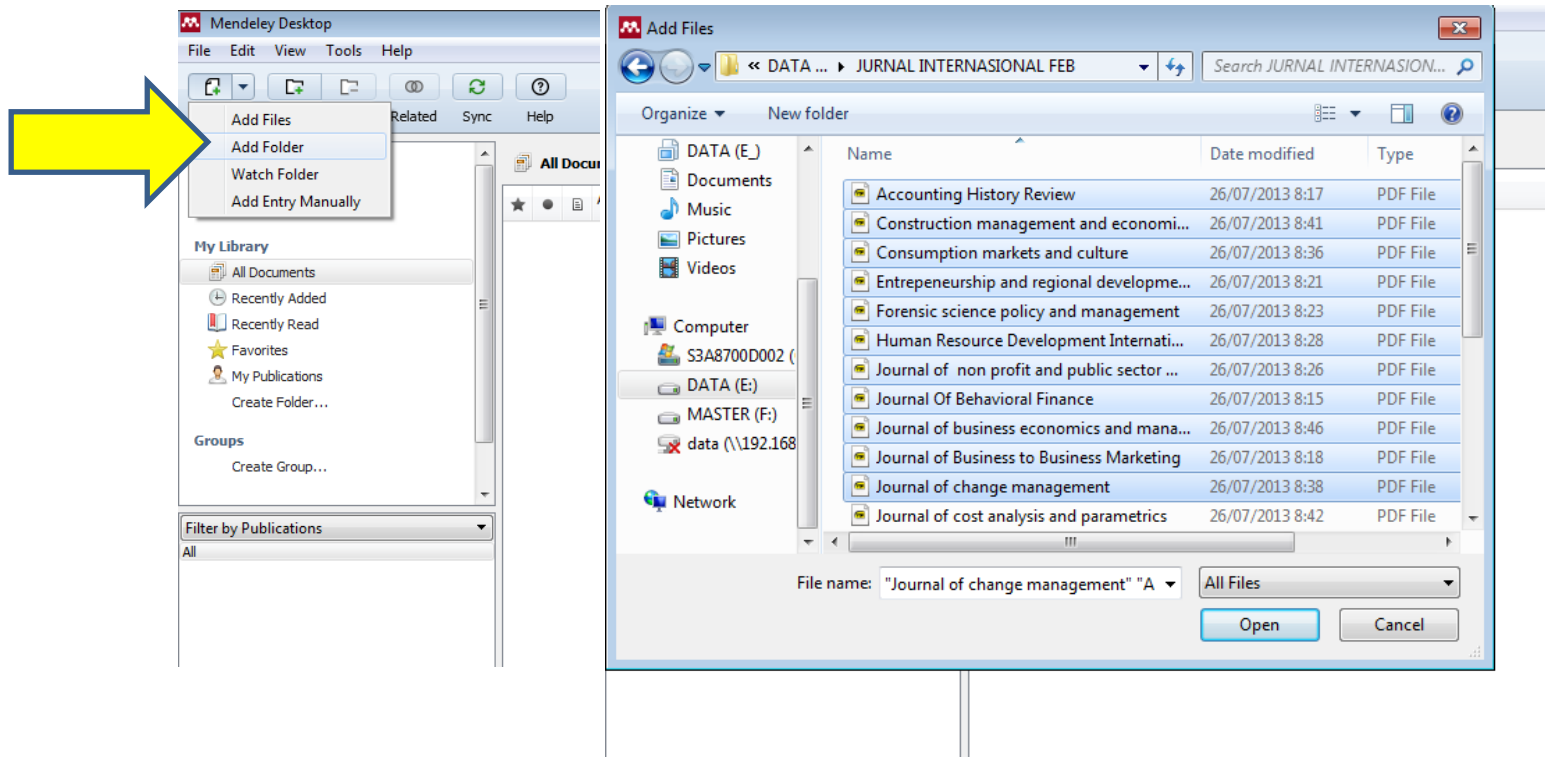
Mendeley Desktop

File Edit View Tools Help

Related Sync Help

Add Files
Add Folder
Watch Folder
Add Entry Manually

All Docum

My Library
All Documents
Recently Added
Recently Read
Favorites
My Publications
Create Folder...

Groups
Create Group...

Filter by Publications
All

Add Files

« DATA ... ▸ JURNAL INTERNASIONAL FEB

Search JURNAL INTERNASION...

Organize ▾ New folder

DATA (E_)
Documents
Music
Pictures
Videos

Computer
S3A8700D002 (
DATA (E:)
MASTER (F:)
data (\\192.168

Network

| Name | Date modified | Type |
|---|---|---|
| Accounting History Review | 26/07/2013 8:17 | PDF File |
| Construction management and economi... | 26/07/2013 8:41 | PDF File |
| Consumption markets and culture | 26/07/2013 8:36 | PDF File |
| Entrepeneurship and regional developme... | 26/07/2013 8:21 | PDF File |
| Forensic science policy and management | 26/07/2013 8:23 | PDF File |
| Human Resource Development Internati... | 26/07/2013 8:28 | PDF File |
| Journal of non profit and public sector ... | 26/07/2013 8:26 | PDF File |
| Journal Of Behavioral Finance | 26/07/2013 8:15 | PDF File |
| Journal of business economics and mana... | 26/07/2013 8:46 | PDF File |
| Journal of Business to Business Marketing | 26/07/2013 8:18 | PDF File |
| Journal of change management | 26/07/2013 8:38 | PDF File |
| Journal of cost analysis and parametrics | 26/07/2013 8:42 | PDF File |

File name: "Journal of change management" "A

All Files

Open Cancel